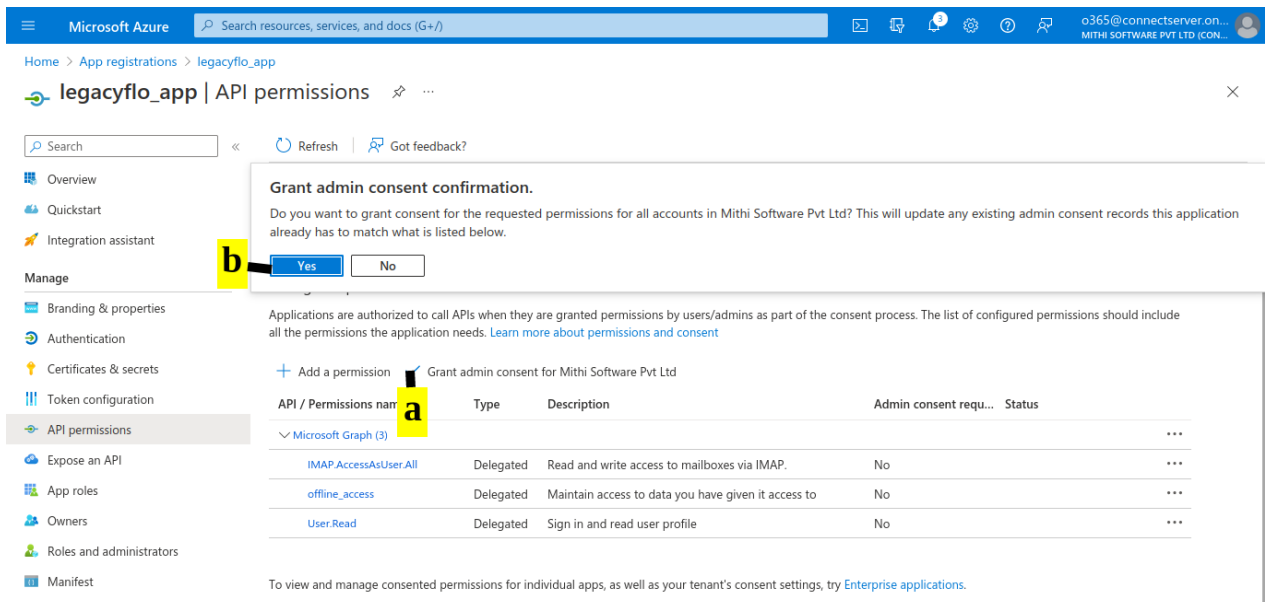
Microsoft Azure
Search resources, services, and docs (G+/)
3
o365@connectserver.on...
MITHI SOFTWARE PVT LTD (CON...

Home > App registrations > legacyflo_app

legacyflo_app | API permissions

Search
«
Overview
Quickstart
Integration assistant
Manage
Branding & properties
Authentication
Certificates & secrets
Token configuration
API permissions
Expose an API
App roles
Owners
Roles and administrators
Manifest

Refresh
Got feedback?

Grant admin consent confirmation.
Do you want to grant consent for the requested permissions for all accounts in Mithi Software Pvt Ltd? This will update any existing admin consent records this application already has to match what is listed below.
b
Yes
No

Applications are authorized to call APIs when they are granted permissions by users/admins as part of the consent process. The list of configured permissions should include all the permissions the application needs. Learn more about permissions and consent

Add a permission
Grant admin consent for Mithi Software Pvt Ltd
a

| API / Permissions nam | Type | Description | Admin consent requ... | Status |
|---|---|---|---|---|
| Microsoft Graph (3) | | | | ··· |
| IMAP.AccessAsUser.All | Delegated | Read and write access to mailboxes via IMAP. | No | ··· |
| offline_access | Delegated | Maintain access to data you have given it access to | No | ··· |
| User.Read | Delegated | Sign in and read user profile | No | ··· |

To view and manage consented permissions for individual apps, as well as your tenant's consent settings, try Enterprise applications.